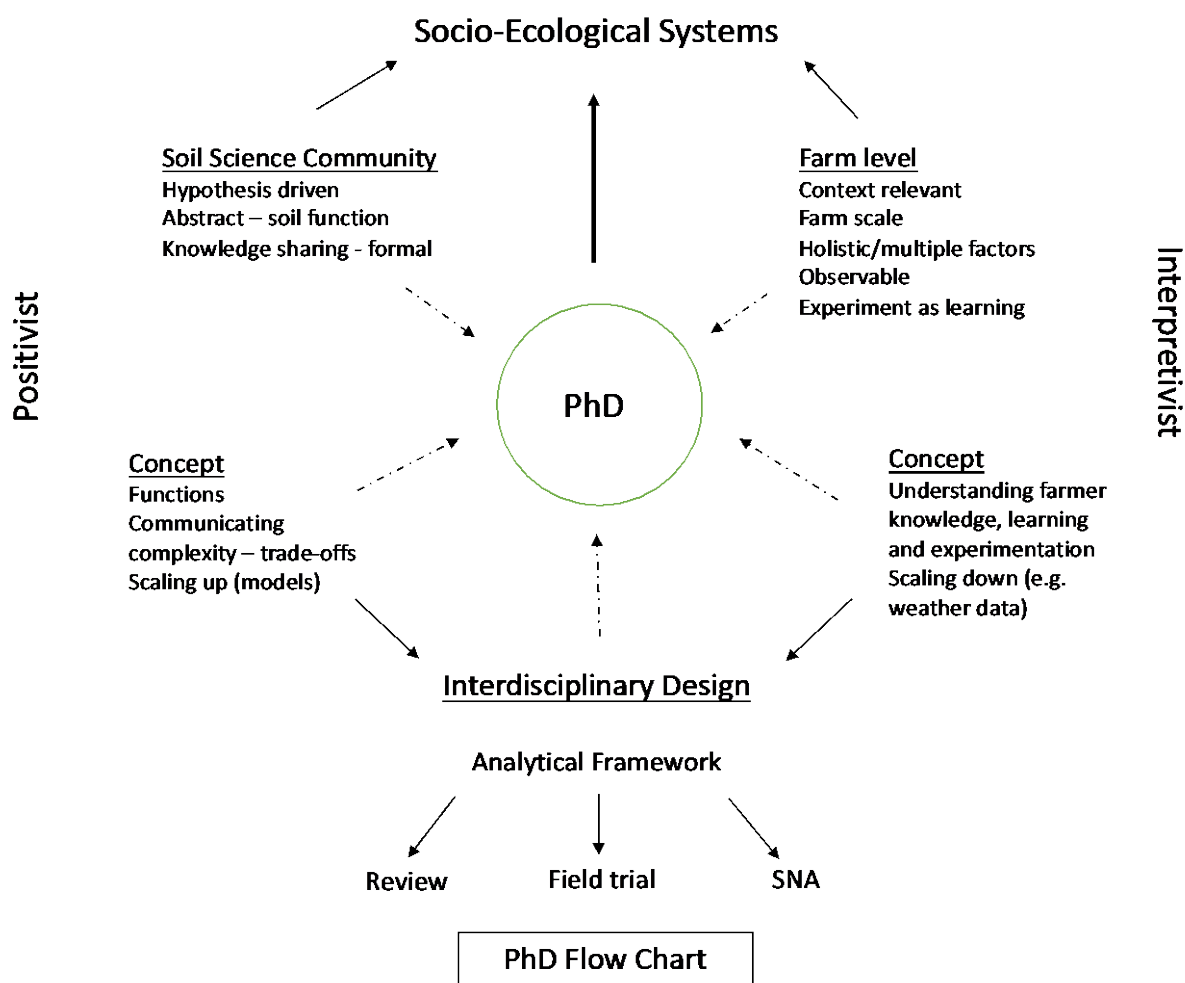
Socio-Ecological Systems

Positivist

Soil Science Community
Hypothesis driven
Abstract – soil function
Knowledge sharing - formal

Farm level
Context relevant
Farm scale
Holistic/multiple factors
Observable
Experiment as learning

Interpretivist

PhD

Concept
Functions
Communicating complexity – trade-offs
Scaling up (models)

Concept
Understanding farmer knowledge, learning and experimentation
Scaling down (e.g. weather data)

Interdisciplinary Design

Analytical Framework

Review

Field trial

SNA

PhD Flow Chart